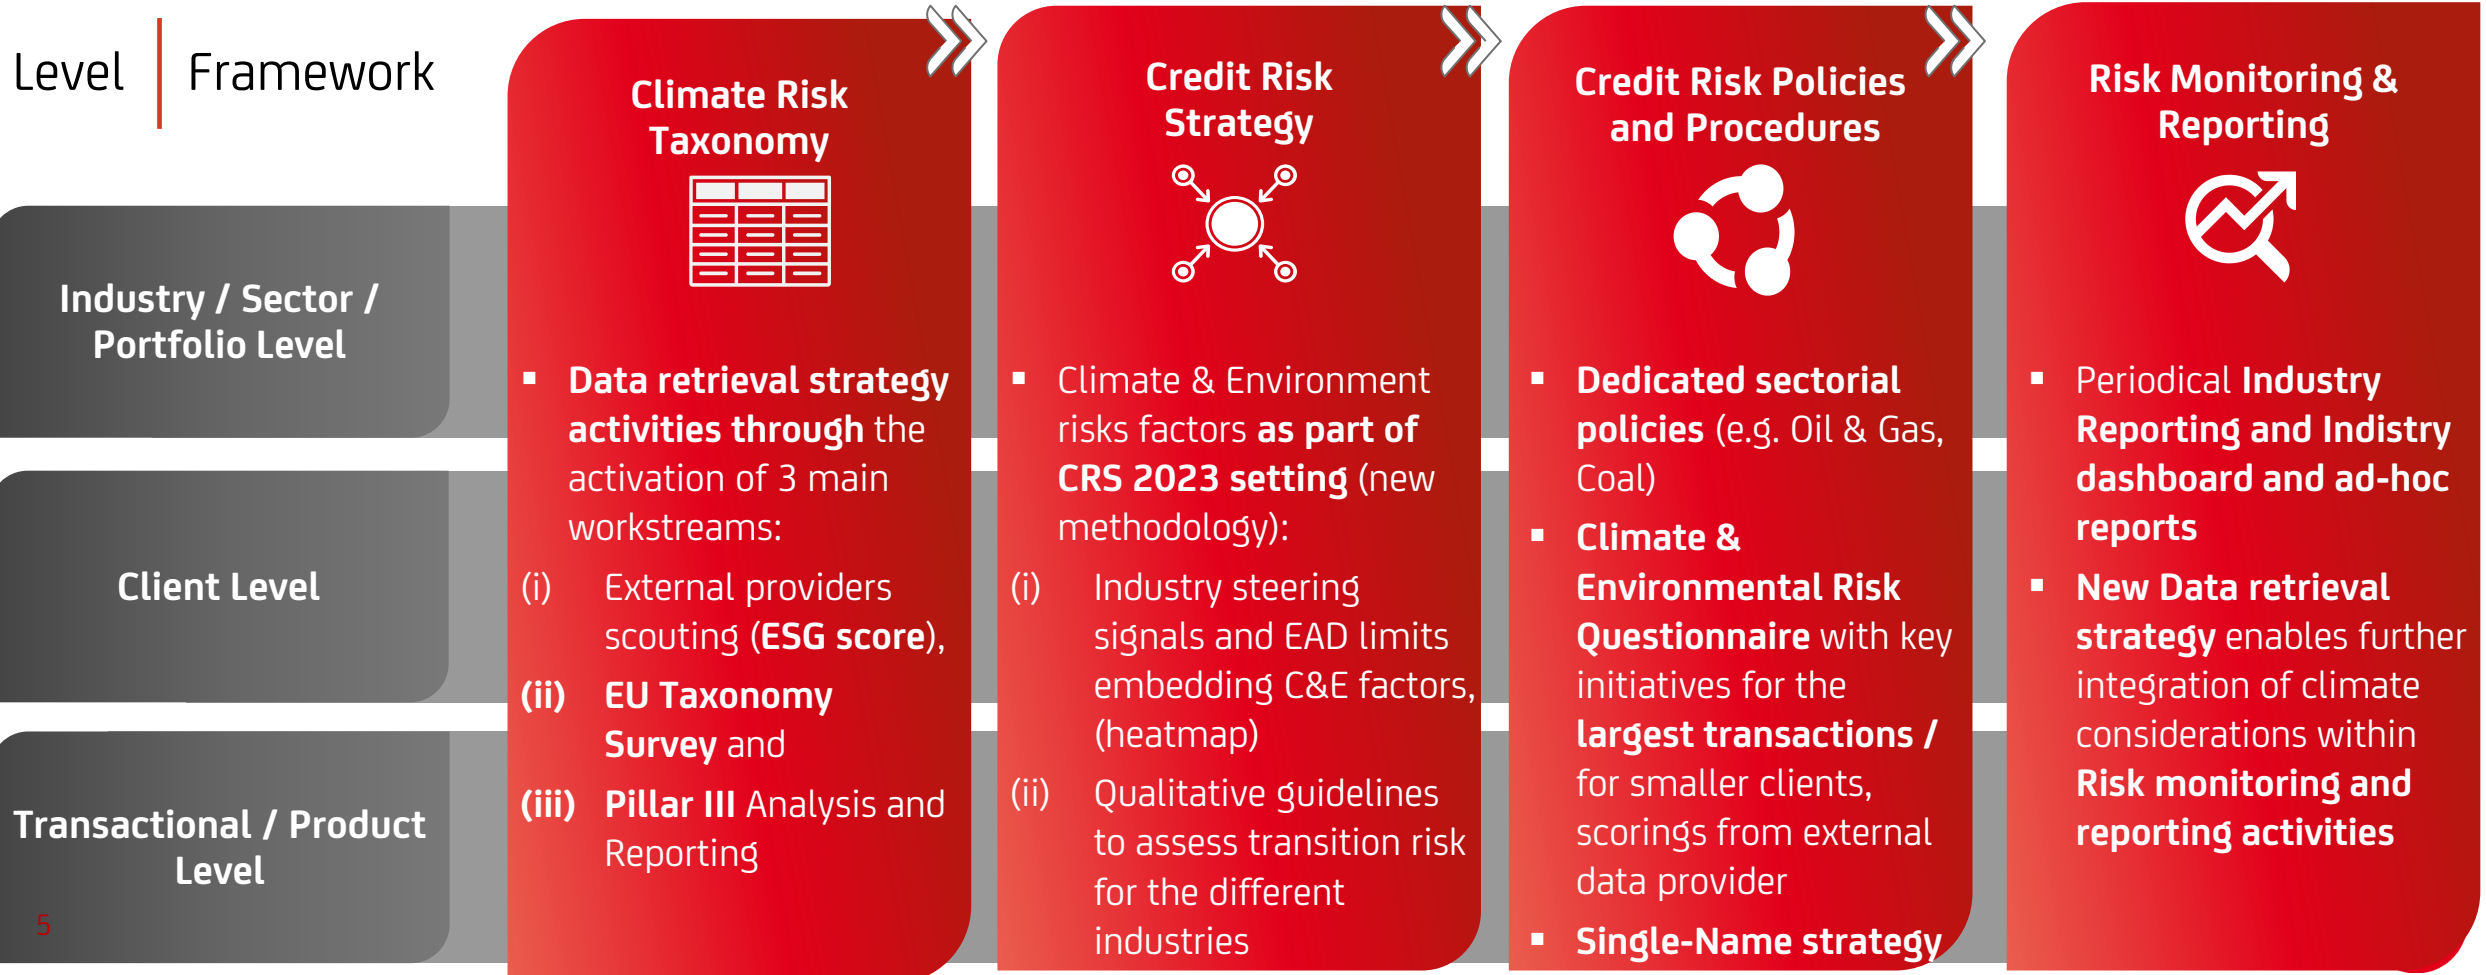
Level | Framework

Industry / Sector / Portfolio Level

Client Level

Transactional / Product Level

5

Climate Risk Taxonomy

▪ **Data retrieval strategy activities through** the activation of 3 main workstreams:

(i) External providers scouting (**ESG score**),

**(ii) EU Taxonomy Survey** and

**(iii) Pillar III** Analysis and Reporting

Credit Risk Strategy

▪ Climate & Environment risks factors **as part of CRS 2023 setting** (new methodology):

(i) Industry steering signals and EAD limits embedding C&E factors, (heatmap)

(ii) Qualitative guidelines to assess transition risk for the different industries

Credit Risk Policies and Procedures

▪ **Dedicated sectorial policies** (e.g. Oil & Gas, Coal)

▪ **Climate & Environmental Risk Questionnaire** with key initiatives for the **largest transactions /** for smaller clients, scorings from external data provider

▪ **Single-Name strategy**

Risk Monitoring & Reporting

▪ Periodical **Industry Reporting and Indistry dashboard and ad-hoc reports**

▪ **New Data retrieval strategy** enables further integration of climate considerations within **Risk monitoring and reporting activities**